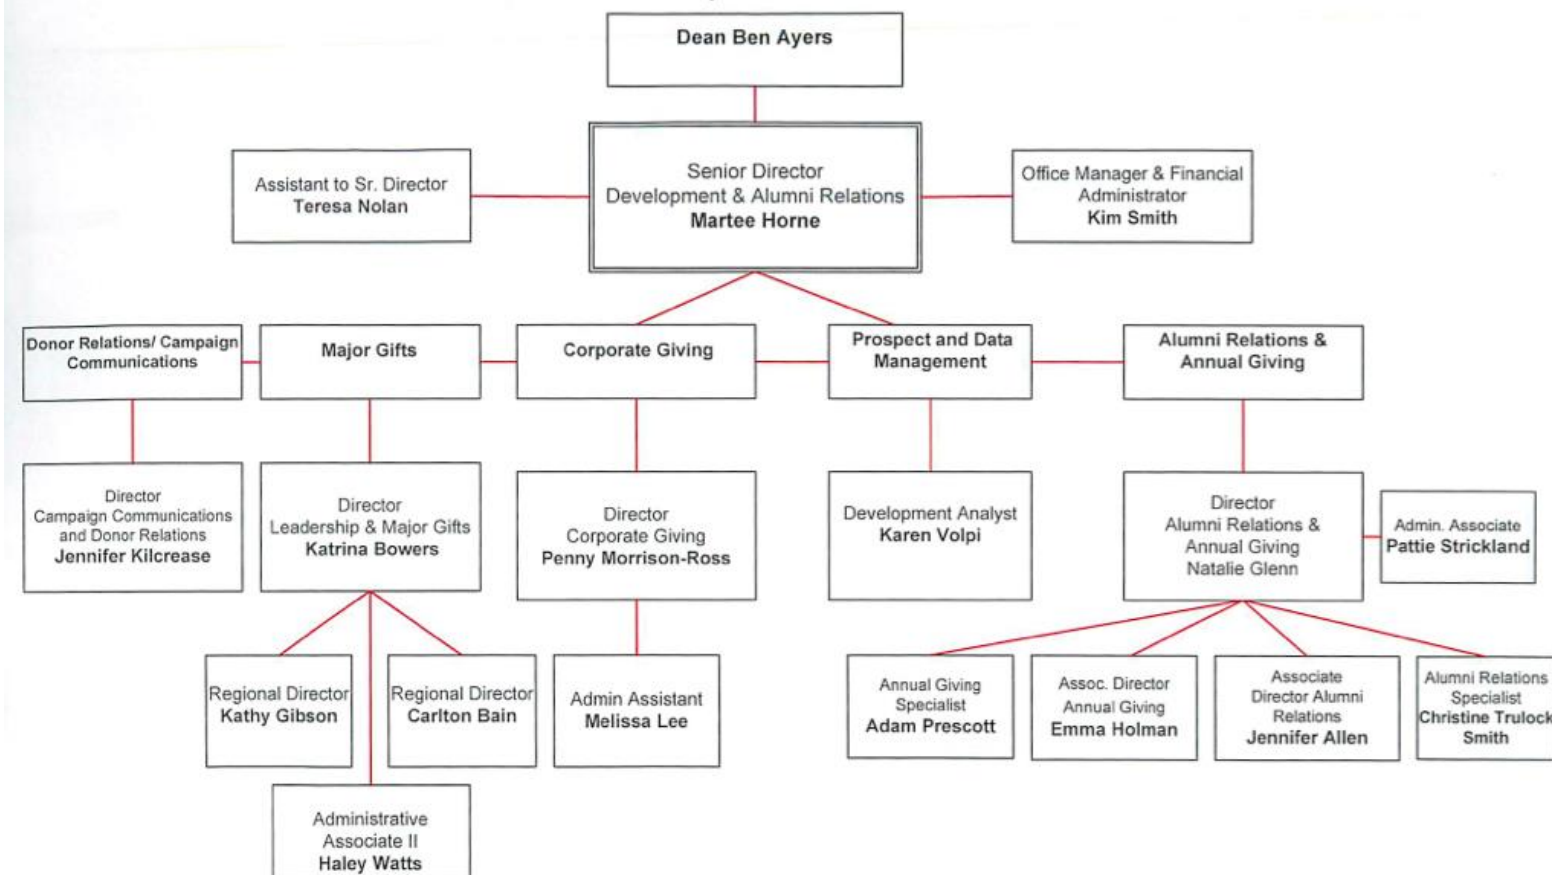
Dean Ben Ayers

Assistant to Sr. Director
Teresa Nolan

Senior Director
Development & Alumni Relations
Martee Horne

Office Manager & Financial Administrator
Kim Smith

Donor Relations/ Campaign Communications

Major Gifts

Corporate Giving

Prospect and Data Management

Alumni Relations & Annual Giving

Director
Campaign Communications and Donor Relations
Jennifer Kilcrease

Director
Leadership & Major Gifts
Katrina Bowers

Director
Corporate Giving
Penny Morrison-Ross

Development Analyst
Karen Volpi

Director
Alumni Relations & Annual Giving
Natalie Glenn

Admin. Associate
Pattie Strickland

Regional Director
Kathy Gibson

Regional Director
Carlton Bain

Admin Assistant
Melissa Lee

Annual Giving Specialist
Adam Prescott

Assoc. Director Annual Giving
Emma Holman

Associate Director Alumni Relations
Jennifer Allen

Alumni Relations Specialist
Christine Trulock Smith

Administrative Associate II
Haley Watts